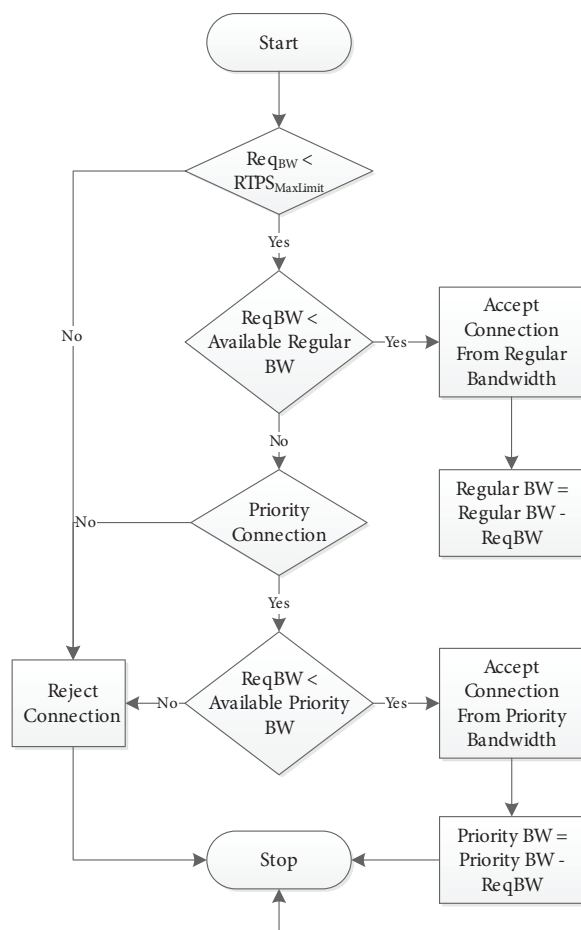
Start

$Req_{BW}$ < $RTPS_{MaxLimit}$

Yes

No

ReqBW < Available Regular BW

Yes

Accept Connection From Regular Bandwidth

No

Regular BW = Regular BW - ReqBW

Priority Connection

No

Yes

Reject Connection

No

ReqBW < Available Priority BW

Yes

Accept Connection From Priority Bandwidth

Priority BW = Priority BW - ReqBW

Stop